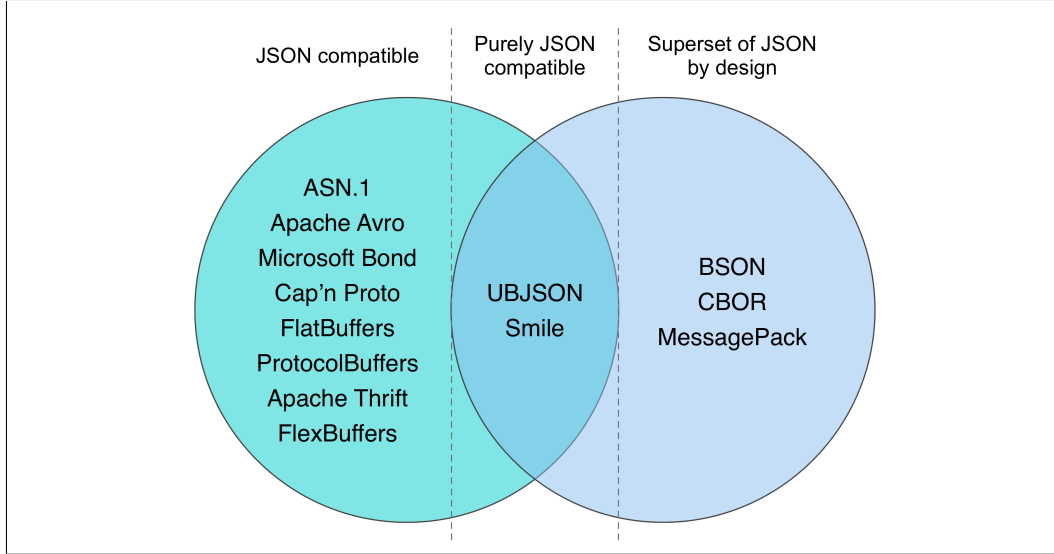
JSON compatible

Purely JSON compatible

Superset of JSON by design

ASN.1
Apache Avro
Microsoft Bond
Cap’n Proto
FlatBuffers
ProtocolBuffers
Apache Thrift
FlexBuffers

UBJSON
Smile

BSON
CBOR
MessagePack